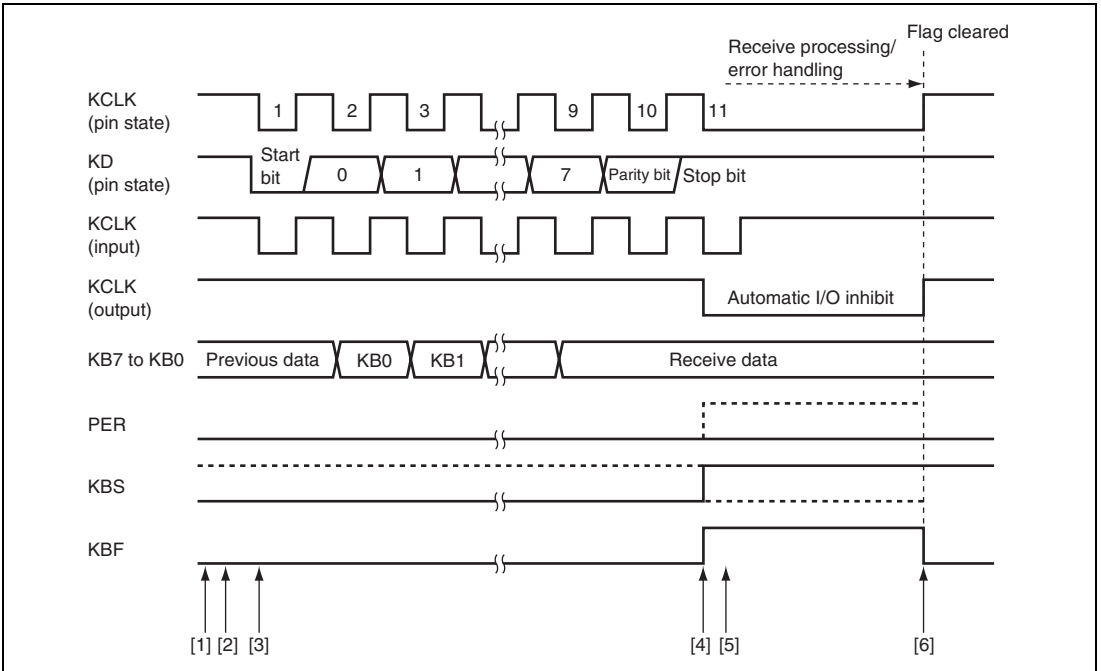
Flag cleared

Receive processing/ error handling

KCLK (pin state)

1 2 3 9 10 11

KD (pin state)

Start bit 0 1 7 Parity bit Stop bit

KCLK (input)

KCLK (output)

Automatic I/O inhibit

KB7 to KB0

Previous data KB0 KB1 Receive data

PER

KBS

KBF

[1] [2] [3] [4] [5] [6]